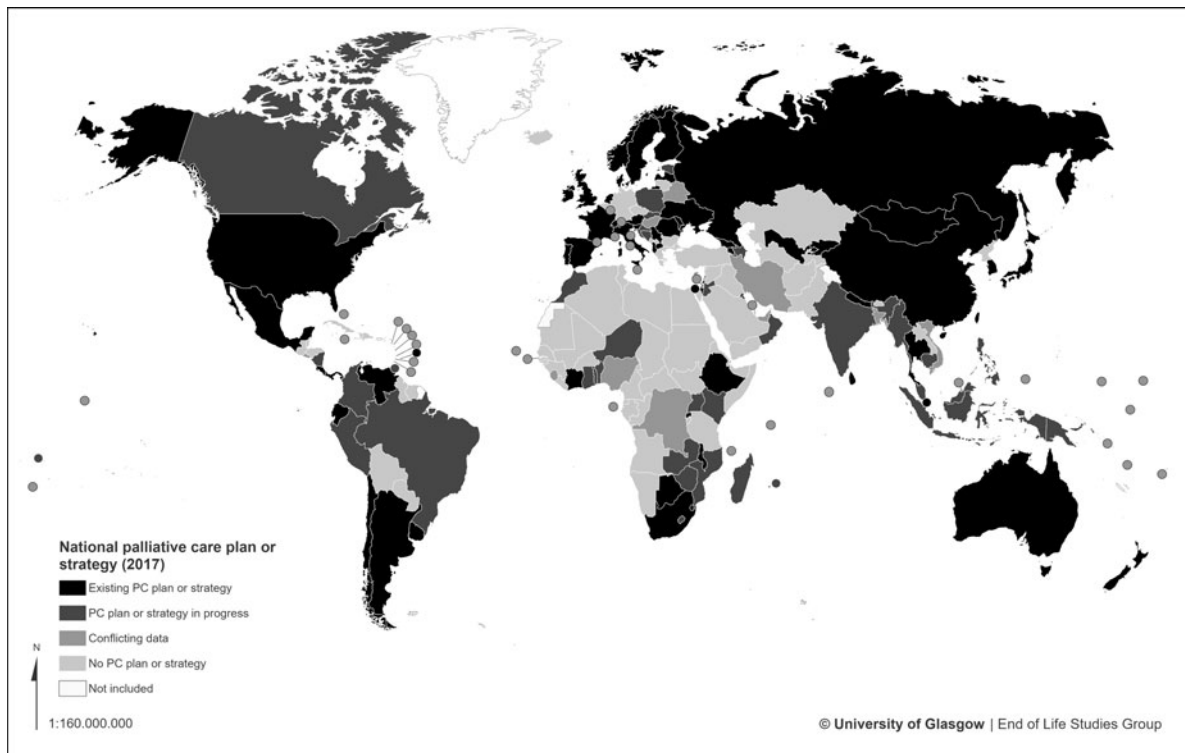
National palliative care plan or strategy (2017)

Existing PC plan or strategy

PC plan or strategy in progress

Conflicting data

No PC plan or strategy

Not included

N

1:160.000.000

© University of Glasgow | End of Life Studies Group